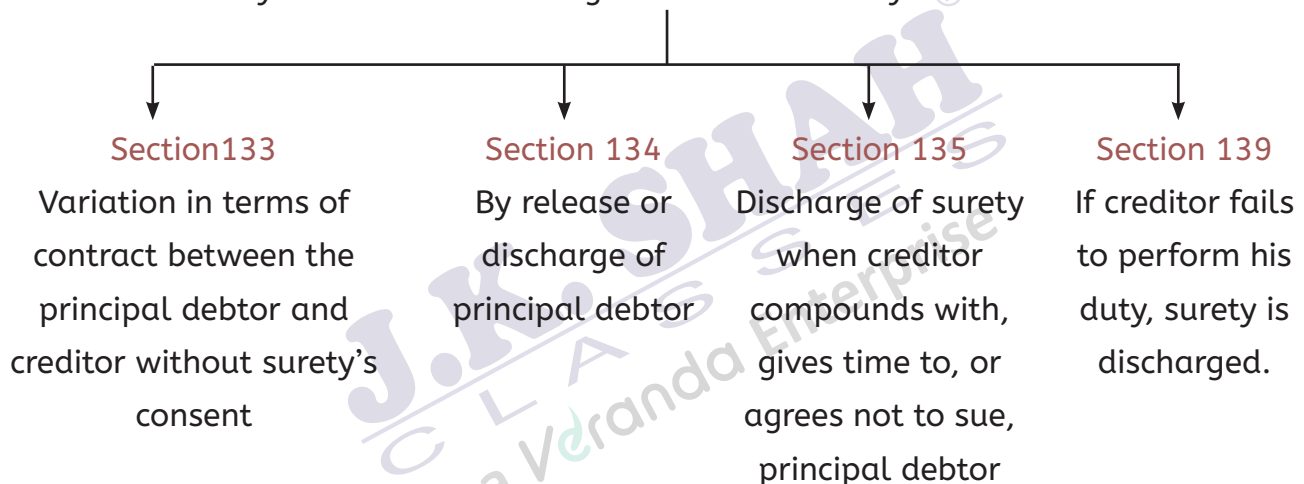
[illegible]

Section133
Variation in terms of contract between the principal debtor and creditor without surety's consent

Section 134
By release or discharge of principal debtor

Section 135
Discharge of surety when creditor compounds with, gives time to, or agrees not to sue, principal debtor

Section 139
If creditor fails to perform his duty, surety is discharged.

J.K. SHAH CLASSES
a Veranda Enterprise